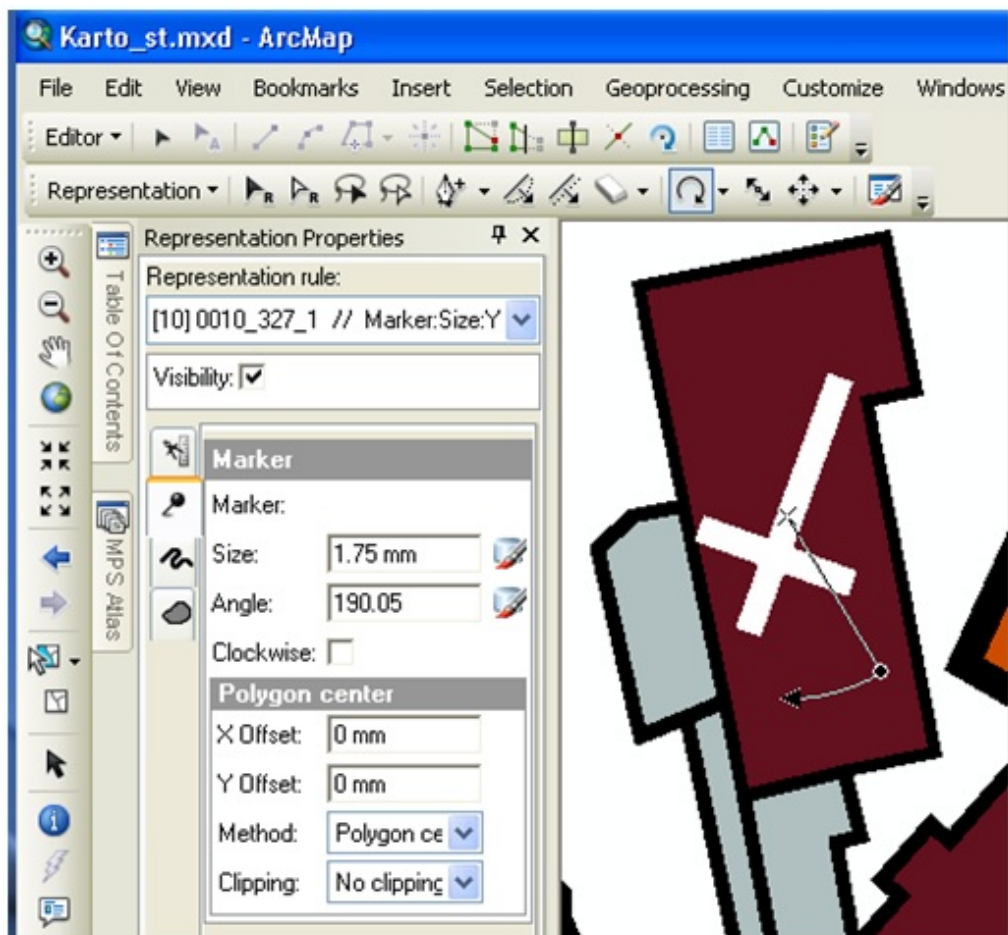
Karto_st.mxd - ArcMap

File Edit View Bookmarks Insert Selection Geoprocessing Customize Windows

Editor ▾

Representation ▾

Table Of Contents

MPS Atlas

Representation Properties

Representation rule:

[10] 0010_327_1 // Marker:Size:Y

Visibility: ☑

Marker

Marker:

Size: 1.75 mm

Angle: 190.05

Clockwise: ☐

Polygon center

X Offset: 0 mm

Y Offset: 0 mm

Method: Polygon ce

Clipping: No clippinç